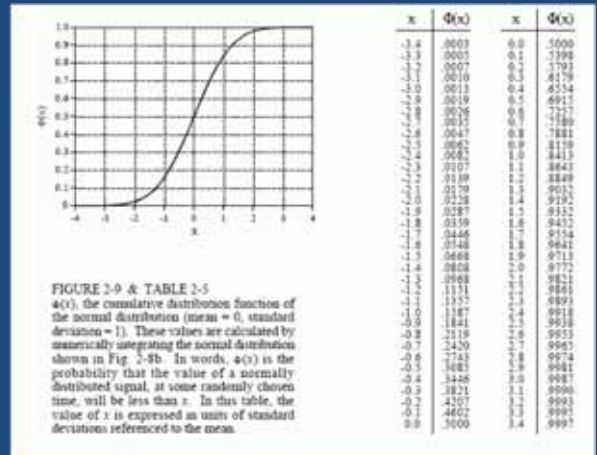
1.0
0.9
0.8
0.7
0.6
0.5
0.4
0.3
0.2
0.1
0
-4 -3 -2 -1 0 1 2 3 4
x
Φ(x)

FIGURE 2-9 & TABLE 2-5
Φ(x), the cumulative distribution function of the normal distribution (mean = 0, standard deviation = 1). These values are calculated by numerically integrating the normal distribution shown in Fig. 2-8b. In words, Φ(x) is the probability that the value of a normally distributed signal, at some randomly chosen time, will be less than x. In this table, the value of x is expressed in units of standard deviations referenced to the mean.

| x | Φ(x) | x | Φ(x) |
|---|---|---|---|
| -3.4 | .0003 | 0.0 | .5000 |
| -3.3 | .0005 | 0.1 | .5398 |
| -3.2 | .0007 | 0.2 | .5793 |
| -3.1 | .0010 | 0.3 | .6179 |
| -3.0 | .0013 | 0.4 | .6554 |
| -2.9 | .0019 | 0.5 | .6915 |
| -2.8 | .0026 | 0.6 | .7257 |
| -2.7 | .0035 | 0.7 | .7580 |
| -2.6 | .0047 | 0.8 | .7881 |
| -2.5 | .0062 | 0.9 | .8159 |
| -2.4 | .0082 | 1.0 | .8413 |
| -2.3 | .0107 | 1.1 | .8643 |
| -2.2 | .0139 | 1.2 | .8849 |
| -2.1 | .0179 | 1.3 | .9032 |
| -2.0 | .0228 | 1.4 | .9192 |
| -1.9 | .0287 | 1.5 | .9332 |
| -1.8 | .0359 | 1.6 | .9452 |
| -1.7 | .0446 | 1.7 | .9554 |
| -1.6 | .0548 | 1.8 | .9641 |
| -1.5 | .0668 | 1.9 | .9713 |
| -1.4 | .0808 | 2.0 | .9772 |
| -1.3 | .0968 | 2.1 | .9821 |
| -1.2 | .1151 | 2.2 | .9861 |
| -1.1 | .1357 | 2.3 | .9893 |
| -1.0 | .1587 | 2.4 | .9918 |
| -0.9 | .1841 | 2.5 | .9938 |
| -0.8 | .2119 | 2.6 | .9953 |
| -0.7 | .2420 | 2.7 | .9965 |
| -0.6 | .2743 | 2.8 | .9974 |
| -0.5 | .3085 | 2.9 | .9981 |
| -0.4 | .3446 | 3.0 | .9987 |
| -0.3 | .3821 | 3.1 | .9990 |
| -0.2 | .4207 | 3.2 | .9993 |
| -0.1 | .4602 | 3.3 | .9995 |
| 0.0 | .5000 | 3.4 | .9997 |